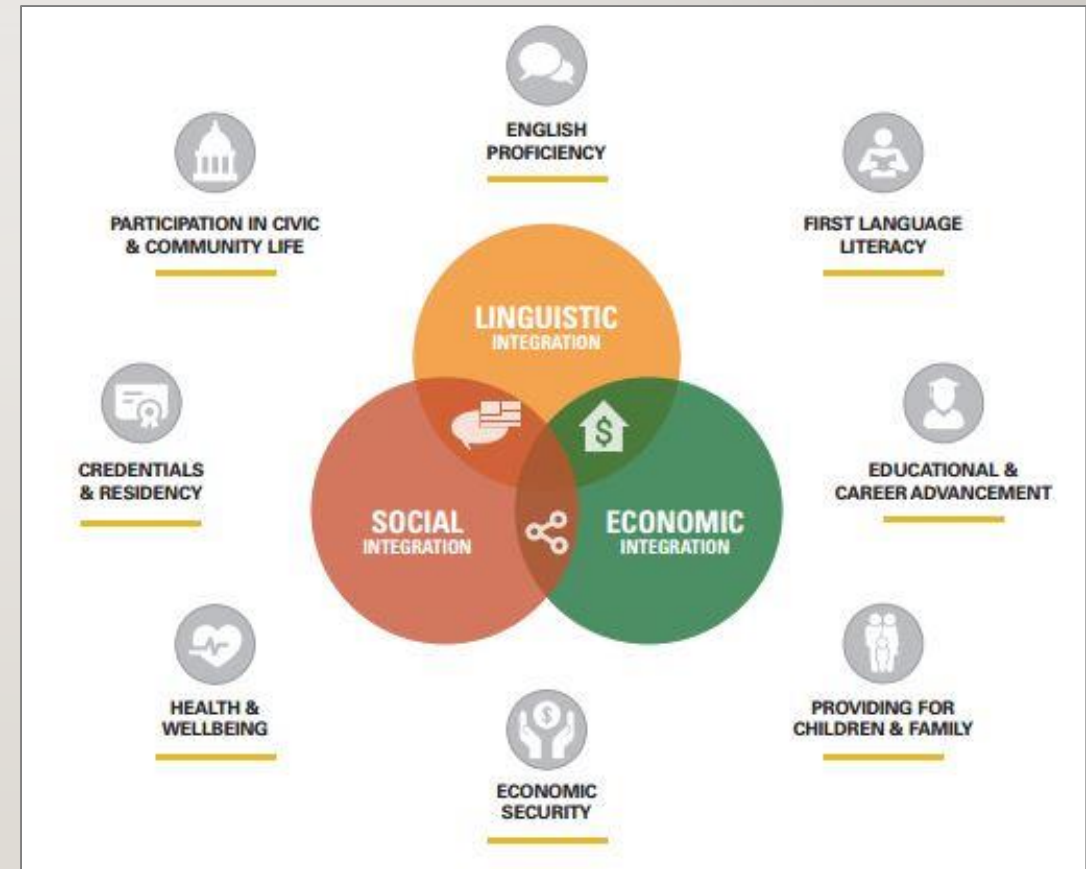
ENGLISH PROFICIENCY

PARTICIPATION IN CIVIC & COMMUNITY LIFE

FIRST LANGUAGE LITERACY

LINGUISTIC INTEGRATION

CREDENTIALS & RESIDENCY

EDUCATIONAL & CAREER ADVANCEMENT

SOCIAL INTEGRATION

ECONOMIC INTEGRATION

HEALTH & WELLBEING

PROVIDING FOR CHILDREN & FAMILY

ECONOMIC SECURITY